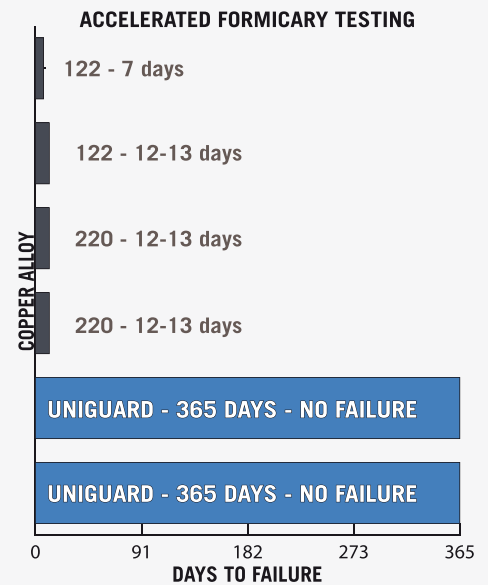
ACCELERATED FORMICARY TESTING

COPPER ALLOY

122 - 7 days

122 - 12-13 days

220 - 12-13 days

220 - 12-13 days

UNIGUARD - 365 DAYS - NO FAILURE

UNIGUARD - 365 DAYS - NO FAILURE

0
91
182
273
365

DAYS TO FAILURE